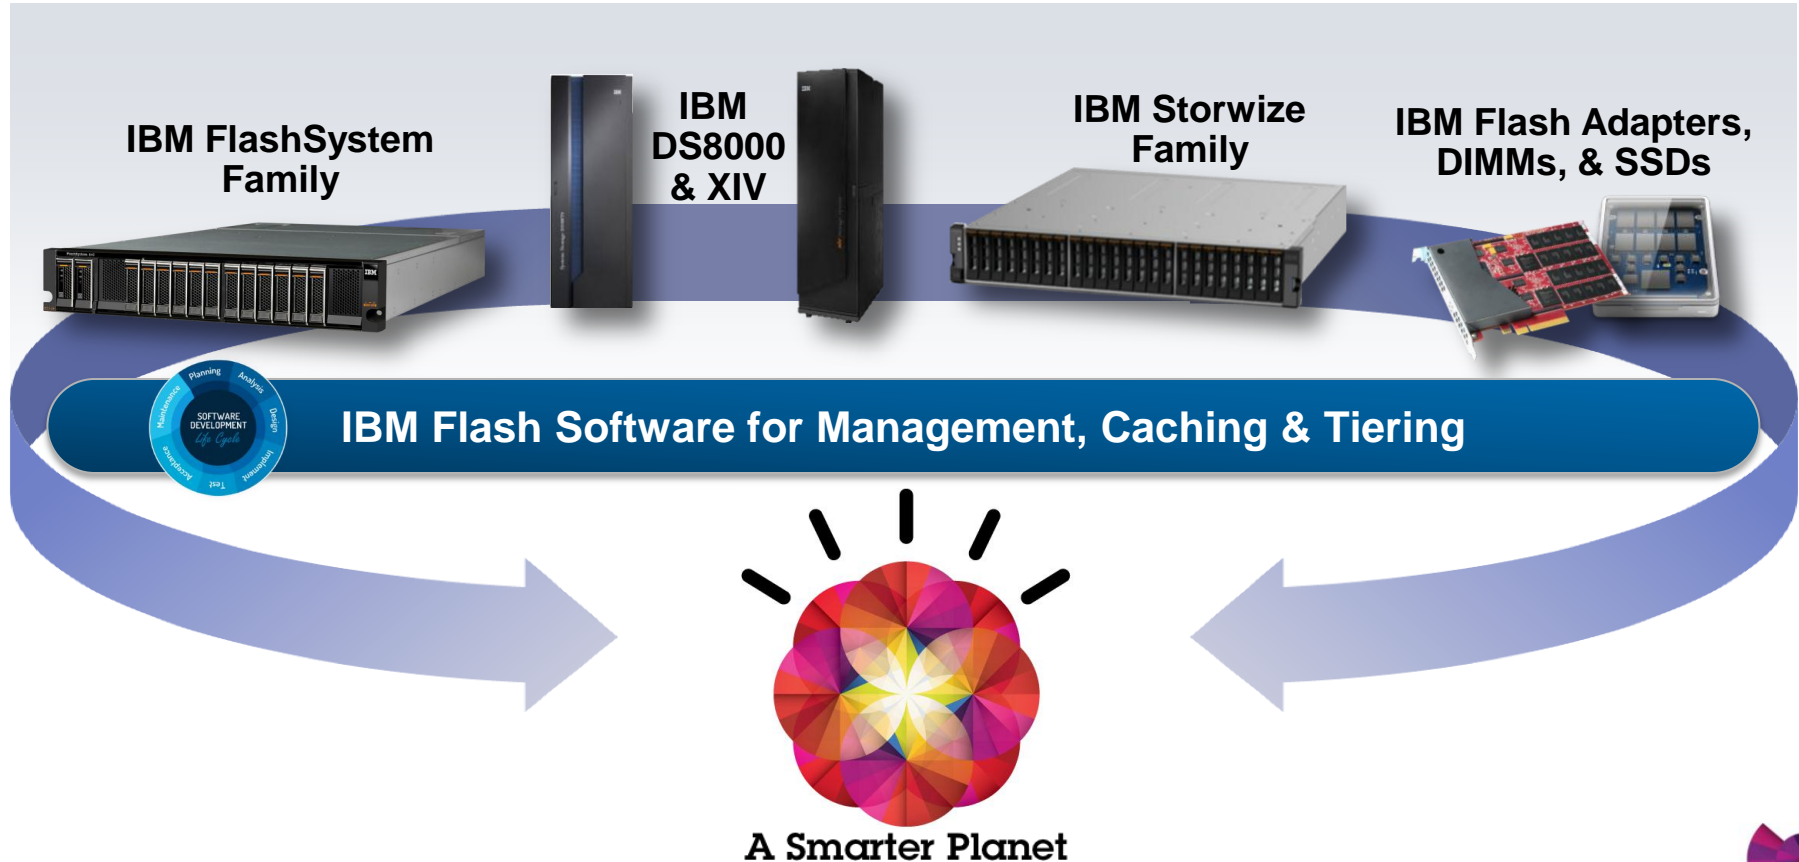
IBM FlashSystem Family

IBM DS8000 & XIV

IBM Storwize Family

IBM Flash Adapters, DIMMs, & SSDs

Planning
Analysis
Design
Implement
Test
Acceptance
Maintenance
SOFTWARE DEVELOPMENT
Life Cycle

IBM Flash Software for Management, Caching & Tiering

A Smarter Planet